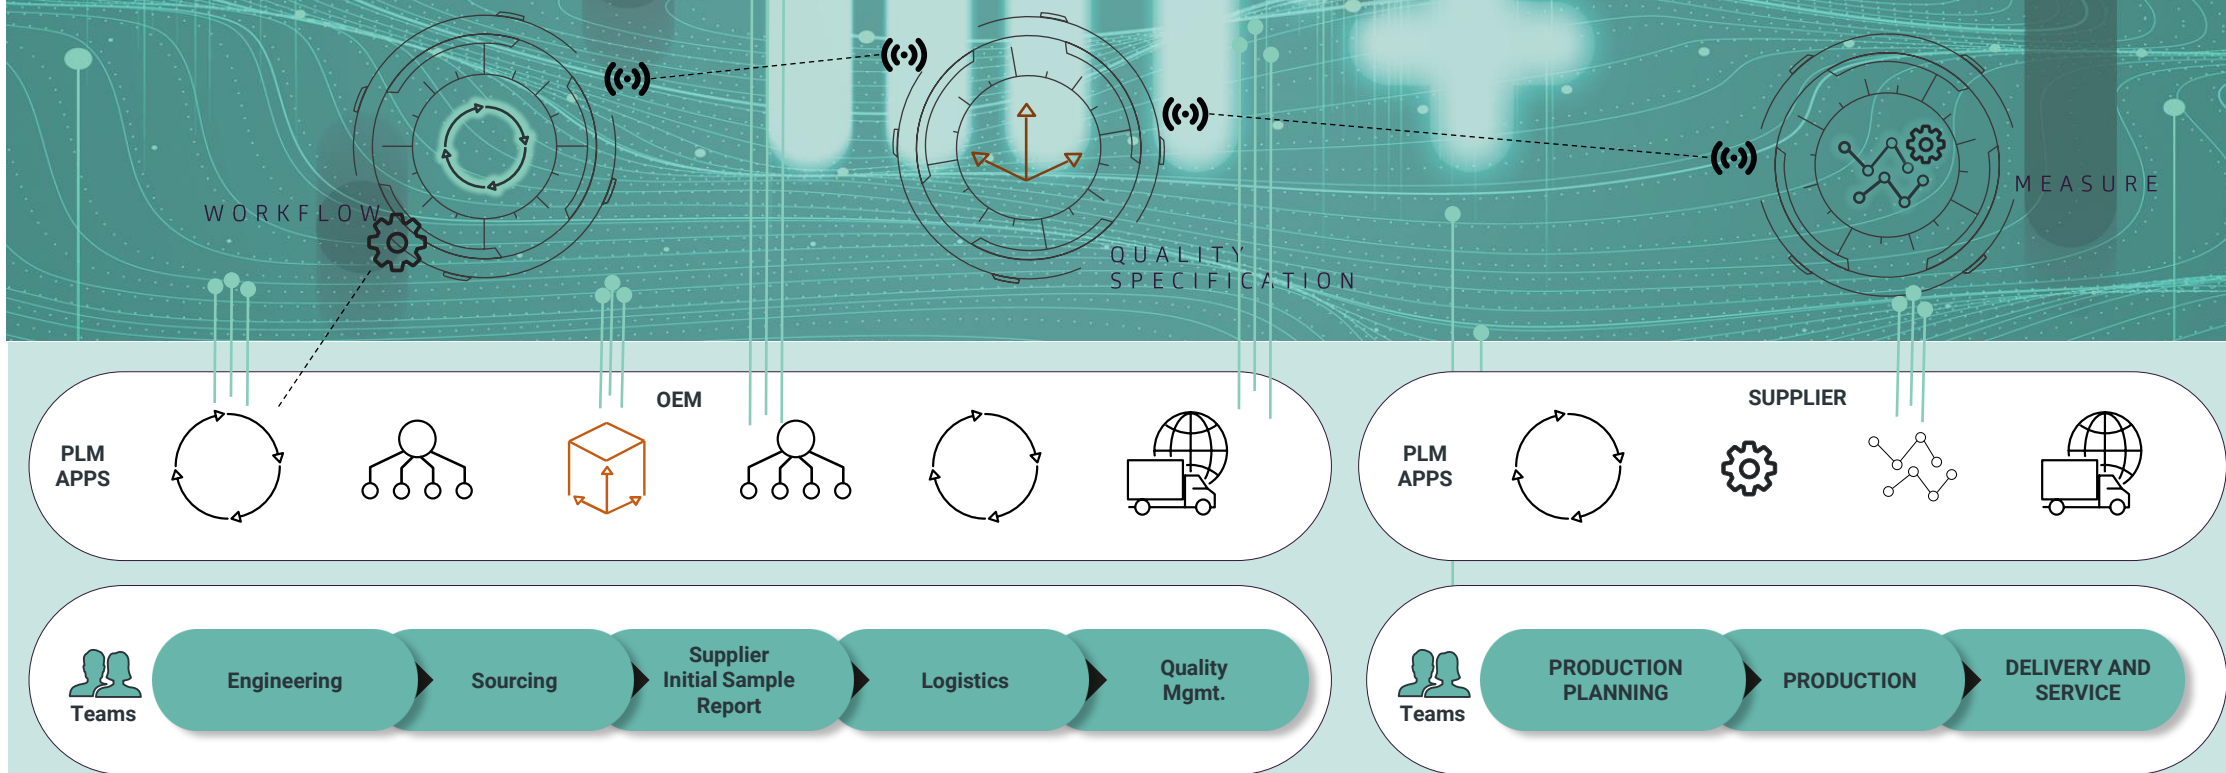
WORKFLOW

QUALITY SPECIFICATION

MEASURE

OEM

PLM APPS

Teams

Engineering

Sourcing

Supplier Initial Sample Report

Logistics

Quality Mgmt.

SUPPLIER

PLM APPS

Teams

PRODUCTION PLANNING

PRODUCTION

DELIVERY AND SERVICE